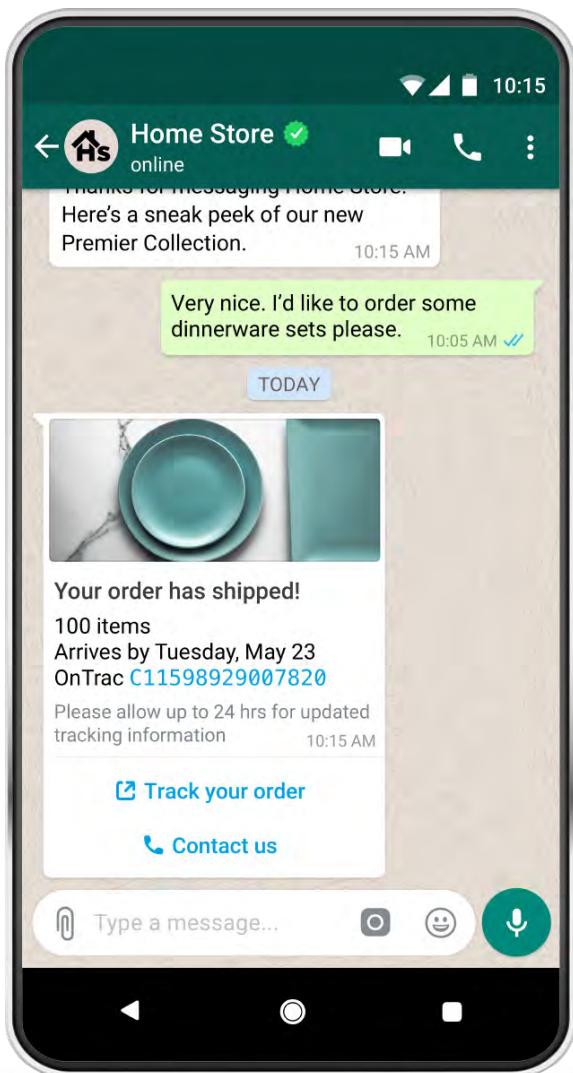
10:15

Hs Home Store
online

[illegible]
Here's a sneak peek of our new Premier Collection.
10:15 AM

Very nice. I'd like to order some dinnerware sets please.
10:05 AM

TODAY

Your order has shipped!
100 items
Arrives by Tuesday, May 23
OnTrac C11598929007820
Please allow up to 24 hrs for updated tracking information
10:15 AM

Track your order

Contact us

Type a message...